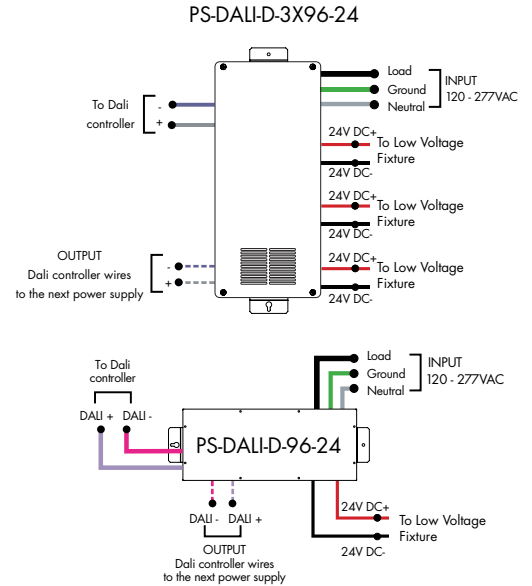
PS-DALI-D-3X96-24

To Dali controller

-
+

Load
Ground
Neutral

INPUT
120 - 277VAC

24V DC+
To Low Voltage Fixture
24V DC-

24V DC+
To Low Voltage Fixture
24V DC-

24V DC+
To Low Voltage Fixture
24V DC-

OUTPUT
Dali controller wires to the next power supply

-
+

To Dali controller

DALI + DALI -

Load
Ground
Neutral

INPUT
120 - 277VAC

PS-DALI-D-96-24

24V DC+
To Low Voltage Fixture
24V DC-

DALI - DALI +

OUTPUT
Dali controller wires to the next power supply